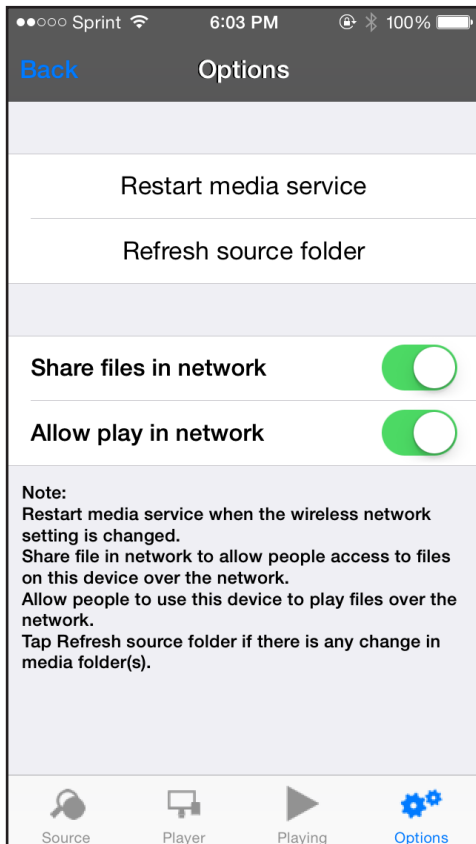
●●○○○ Sprint 6:03 PM 100%

Back Options

Restart media service

Refresh source folder

Share files in network

Allow play in network

Note:
Restart media service when the wireless network setting is changed.
Share file in network to allow people access to files on this device over the network.
Allow people to use this device to play files over the network.
Tap Refresh source folder if there is any change in media folder(s).

Source Player Playing Options